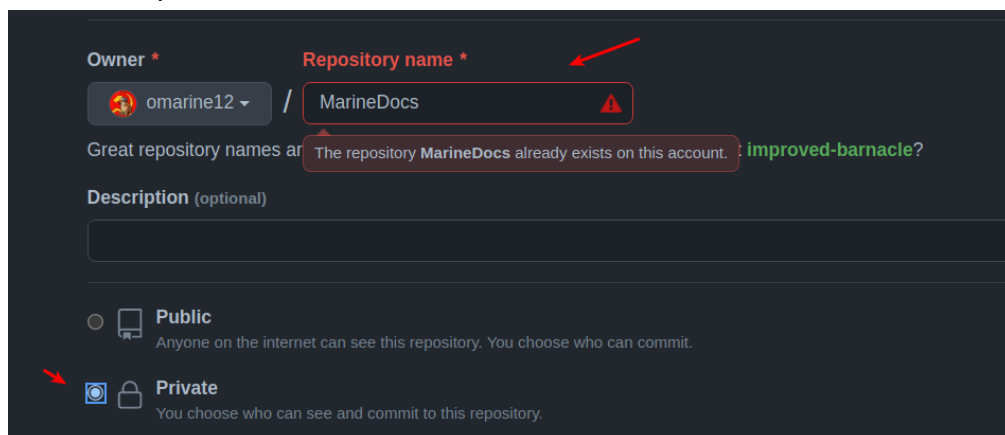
Owner * Repository name *

omarine12 / MarineDocs

Great repository names ar The repository **MarineDocs** already exists on this account. t improved-barnacle?

Description (optional)

Public
Anyone on the internet can see this repository. You choose who can commit.

Private
You choose who can see and commit to this repository.